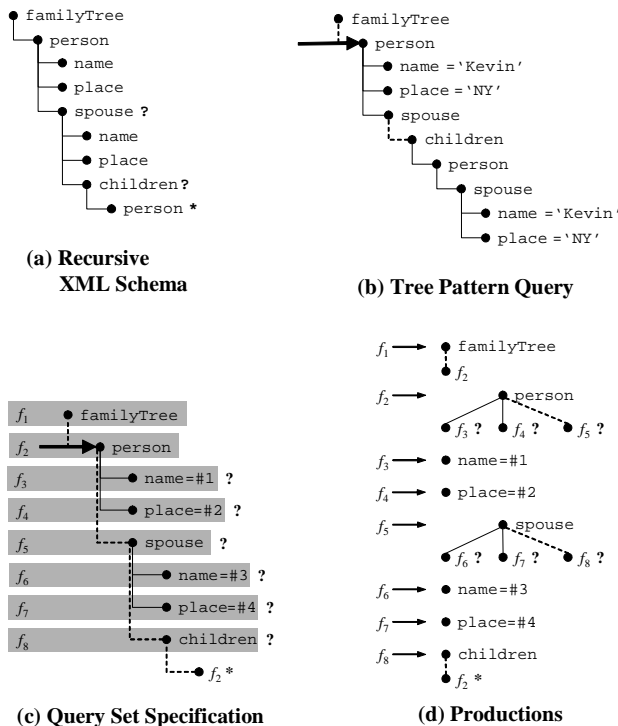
familyTree
person
name
place
spouse ?
name
place
children?
person *

(a) Recursive XML Schema

familyTree
person
name ='Kevin'
place ='NY'
spouse
children
person
spouse
name ='Kevin'
place ='NY'

(b) Tree Pattern Query

$f_1$ familyTree
$f_2$ person
$f_3$ name=#1 ?
$f_4$ place=#2 ?
$f_5$ spouse ?
$f_6$ name=#3 ?
$f_7$ place=#4 ?
$f_8$ children ?
$f_2$ *

(c) Query Set Specification

$f_1$ familyTree
$f_2$
$f_2$ person
$f_3$ ? $f_4$ ? $f_5$ ?
$f_3$ name=#1
$f_4$ place=#2
$f_5$ spouse
$f_6$ ? $f_7$ ? $f_8$ ?
$f_6$ name=#3
$f_7$ place=#4
$f_8$ children
$f_2$ *

(d) Productions